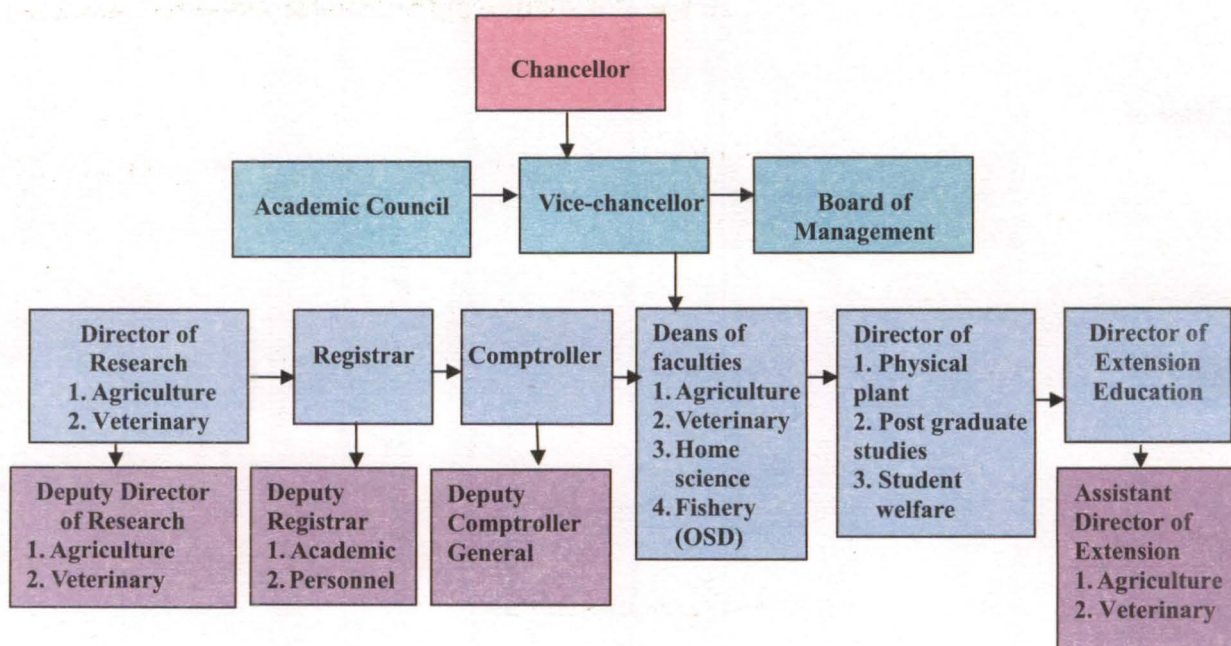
Chancellor

Academic Council

Vice-chancellor

Board of Management

Director of Research
1. Agriculture
2. Veterinary

Registrar

Comptroller

Deans of faculties
1. Agriculture
2. Veterinary
3. Home science
4. Fishery (OSD)

Director of
1. Physical plant
2. Post graduate studies
3. Student welfare

Director of Extension Education

Deputy Director of Research
1. Agriculture
2. Veterinary

Deputy Registrar
1. Academic
2. Personnel

Deputy Comptroller General

Assistant Director of Extension
1. Agriculture
2. Veterinary